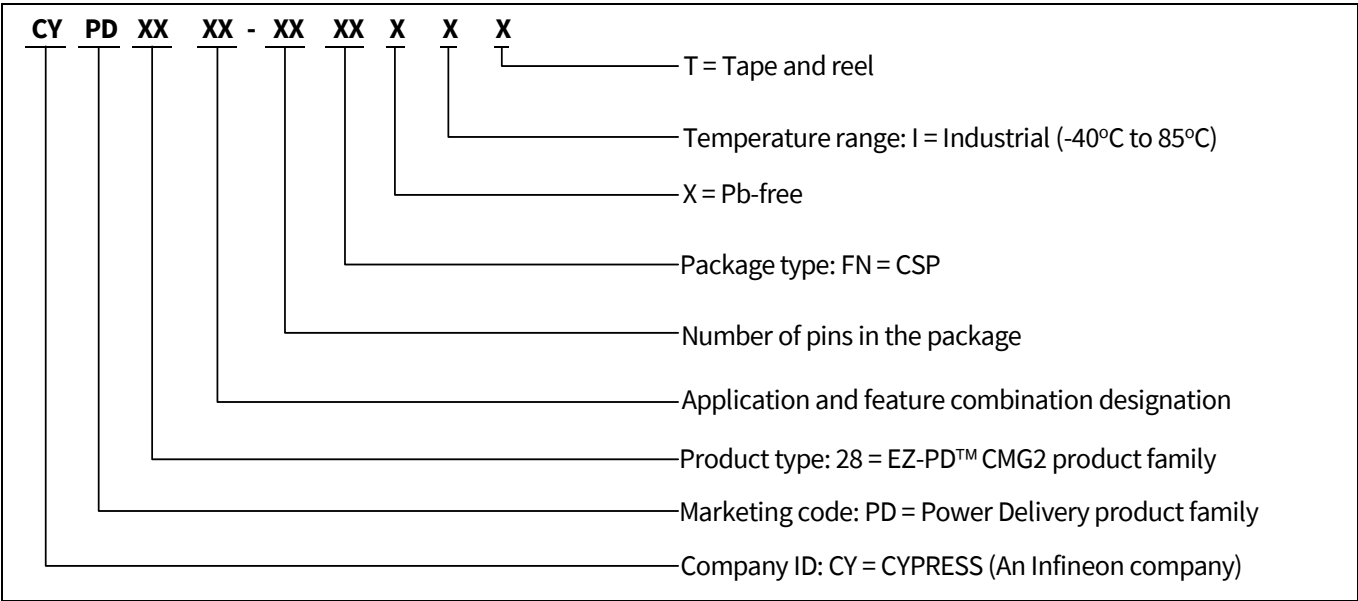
CY PD XX XX - XX XX X X X

T = Tape and reel

Temperature range: I = Industrial (-40°C to 85°C)

X = Pb-free

Package type: FN = CSP

Number of pins in the package

Application and feature combination designation

Product type: 28 = EZ-PD™ CMG2 product family

Marketing code: PD = Power Delivery product family

Company ID: CY = CYPRESS (An Infineon company)